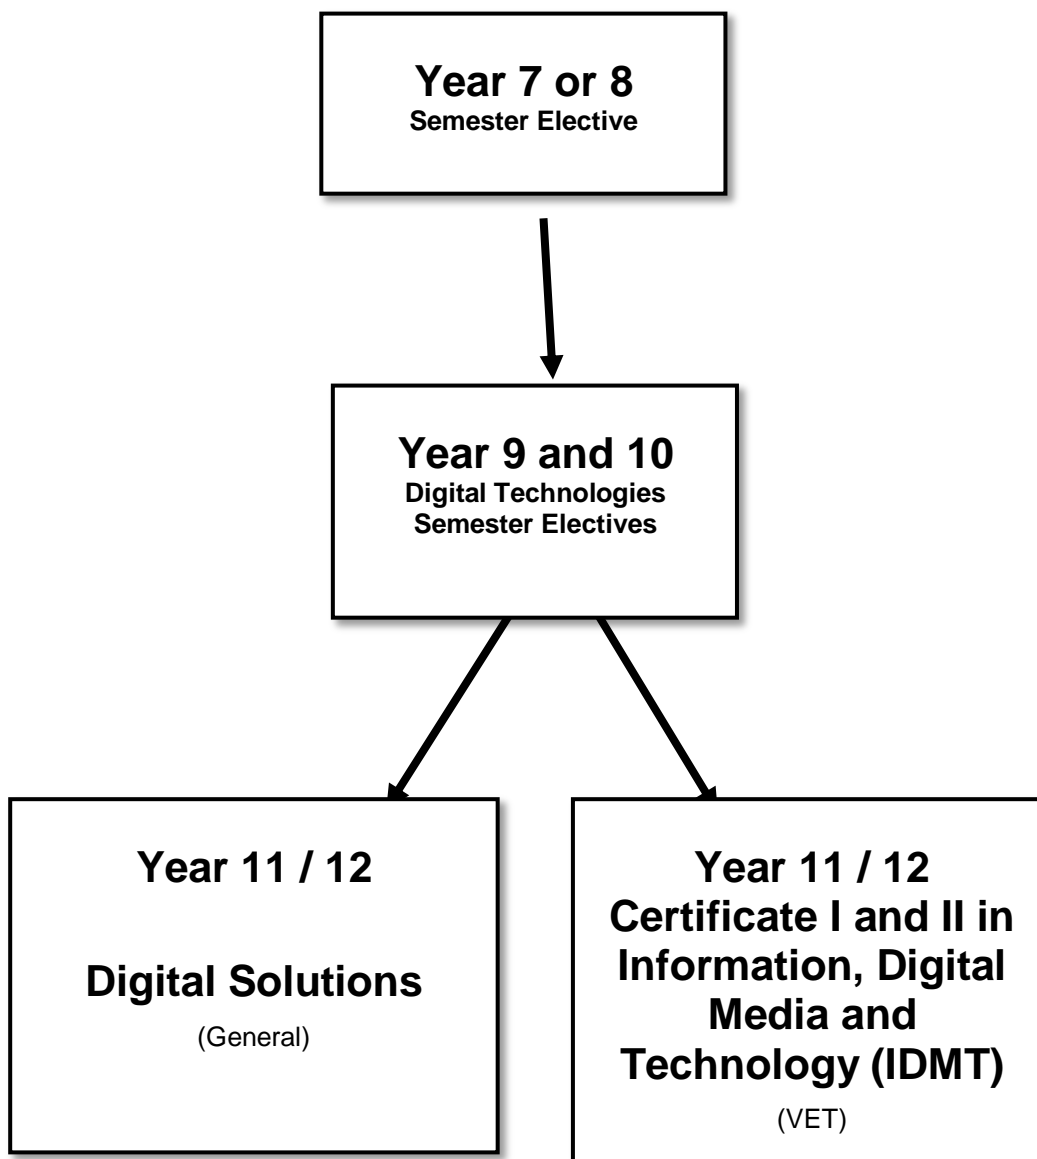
Year 7 or 8
Semester Elective

Year 9 and 10
Digital Technologies
Semester Electives

Year 11 / 12

Digital Solutions
(General)

Year 11 / 12
Certificate I and II in Information, Digital Media and Technology (IDMT)
(VET)